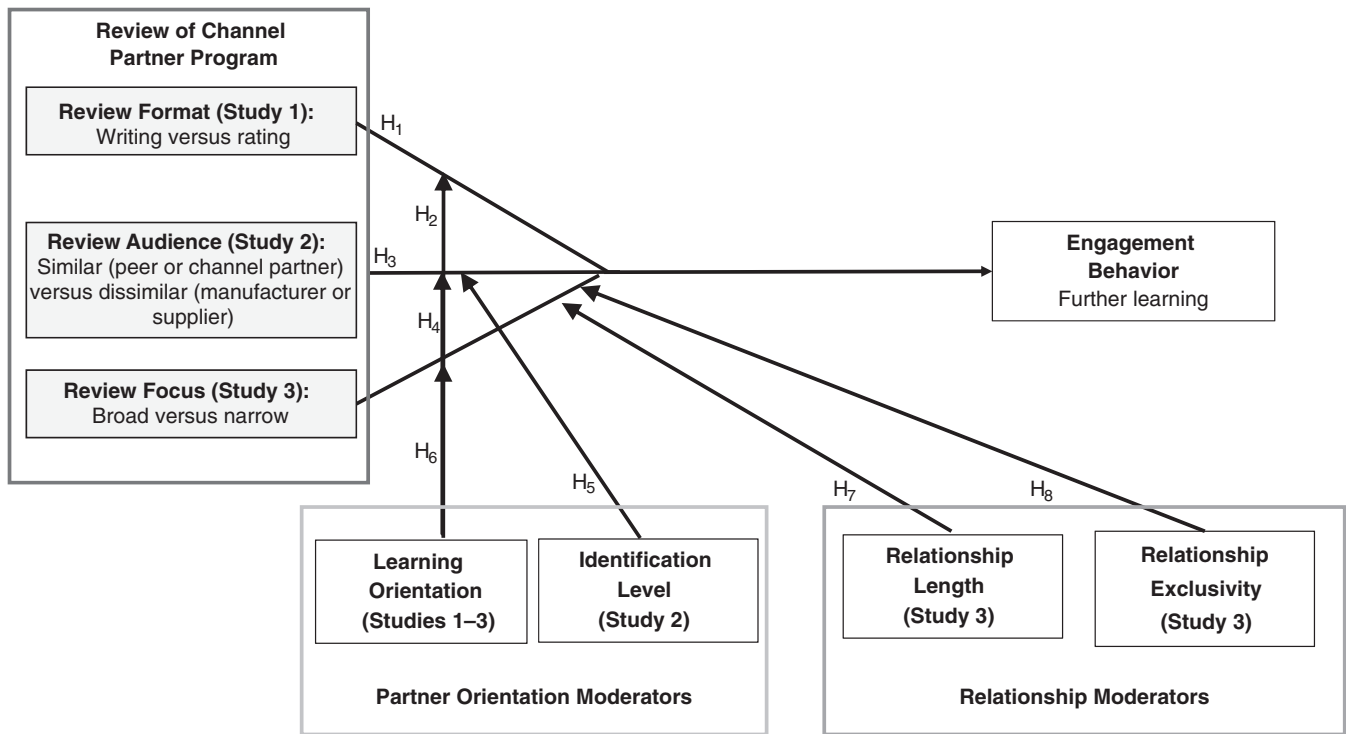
Review of Channel Partner Program

Review Format (Study 1): Writing versus rating

Review Audience (Study 2): Similar (peer or channel partner) versus dissimilar (manufacturer or supplier)

Review Focus (Study 3): Broad versus narrow

$H_1$

$H_2$

$H_3$

$H_4$

$H_6$

$H_5$

$H_7$

$H_8$

Engagement Behavior
Further learning

Learning Orientation (Studies 1–3)

Identification Level (Study 2)

Partner Orientation Moderators

Relationship Length (Study 3)

Relationship Exclusivity (Study 3)

Relationship Moderators